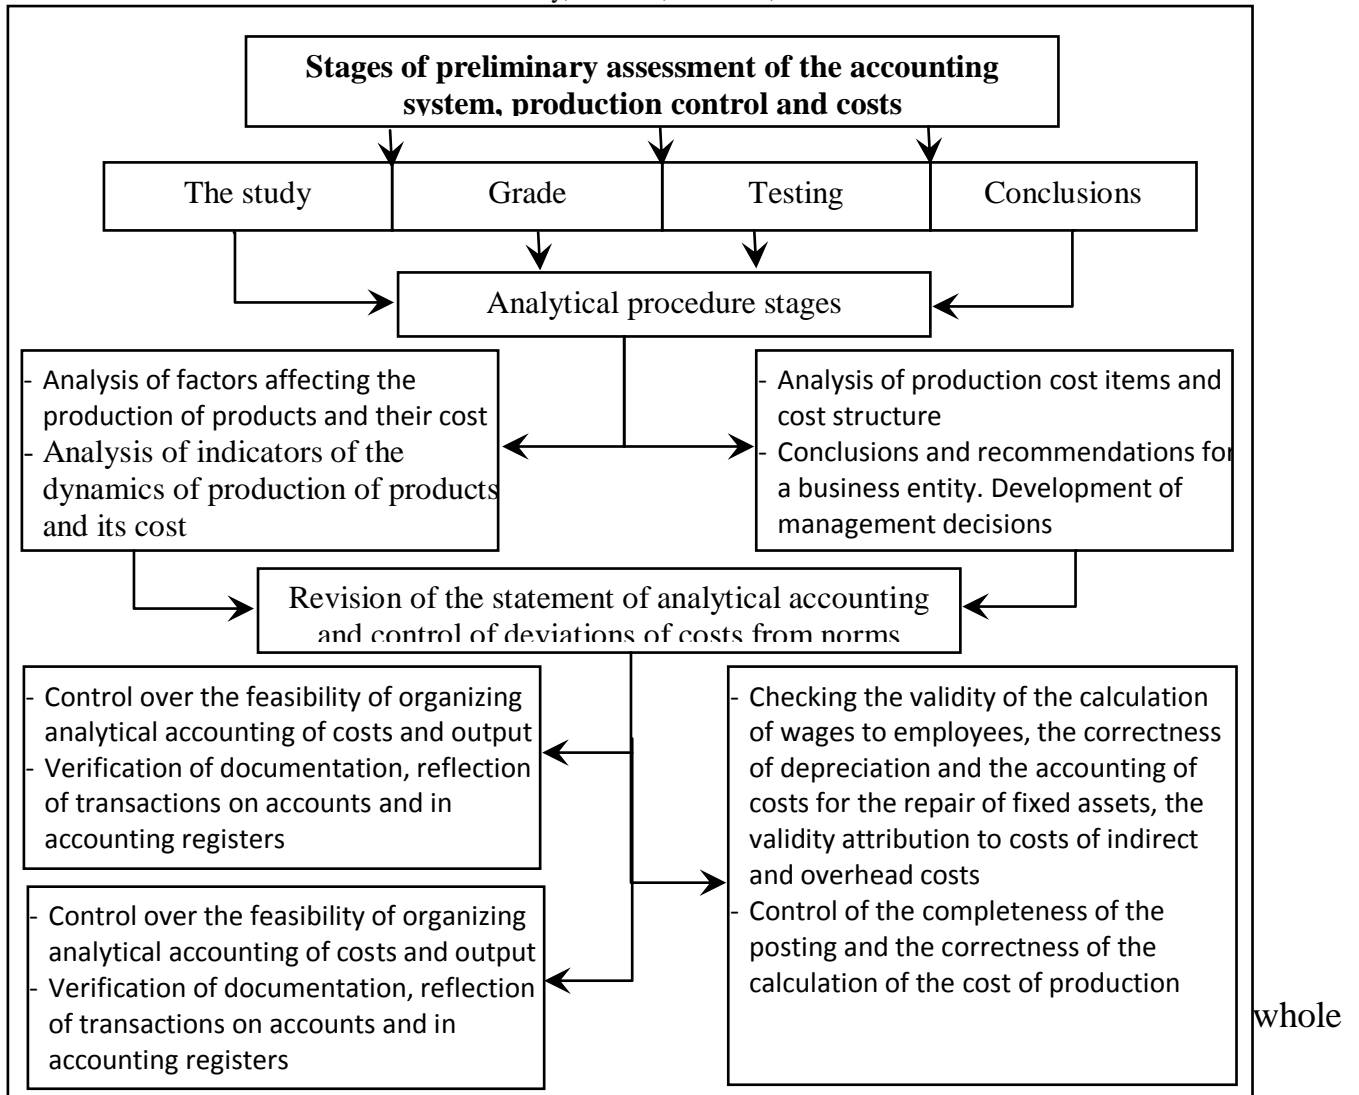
**Stages of preliminary assessment of the accounting system, production control and costs**

The study

Grade

Testing

Conclusions

Analytical procedure stages

- Analysis of factors affecting the production of products and their cost
- Analysis of indicators of the dynamics of production of products and its cost

- Analysis of production cost items and cost structure
- Conclusions and recommendations for a business entity. Development of management decisions

Revision of the statement of analytical accounting and control of deviations of costs from norms

- Control over the feasibility of organizing analytical accounting of costs and output
- Verification of documentation, reflection of transactions on accounts and in accounting registers

- Checking the validity of the calculation of wages to employees, the correctness of depreciation and the accounting of costs for the repair of fixed assets, the validity attribution to costs of indirect and overhead costs
- Control of the completeness of the posting and the correctness of the calculation of the cost of production

- Control over the feasibility of organizing analytical accounting of costs and output
- Verification of documentation, reflection of transactions on accounts and in accounting registers

whole